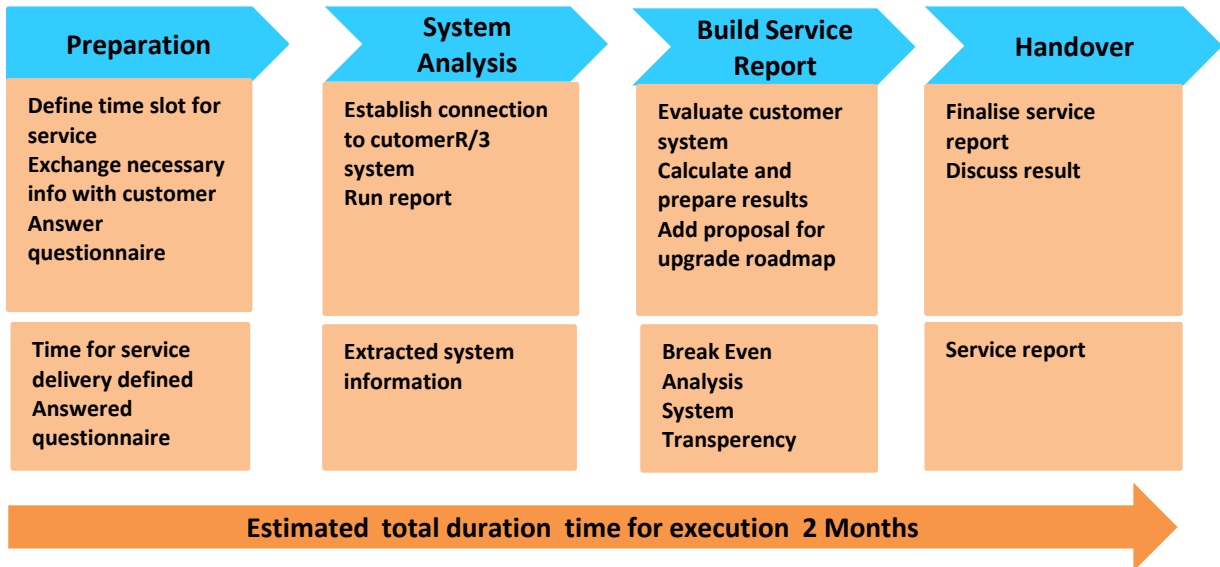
Preparation

Define time slot for service
Exchange necessary info with customer
Answer questionnaire

Time for service delivery defined
Answered questionnaire

System Analysis

Establish connection to cutomerR/3 system
Run report

Extracted system information

Build Service Report

Evaluate customer system
Calculate and prepare results
Add proposal for upgrade roadmap

Break Even Analysis
System Transperency

Handover

Finalise service report
Discuss result

Service report

Estimated total duration time for execution 2 Months